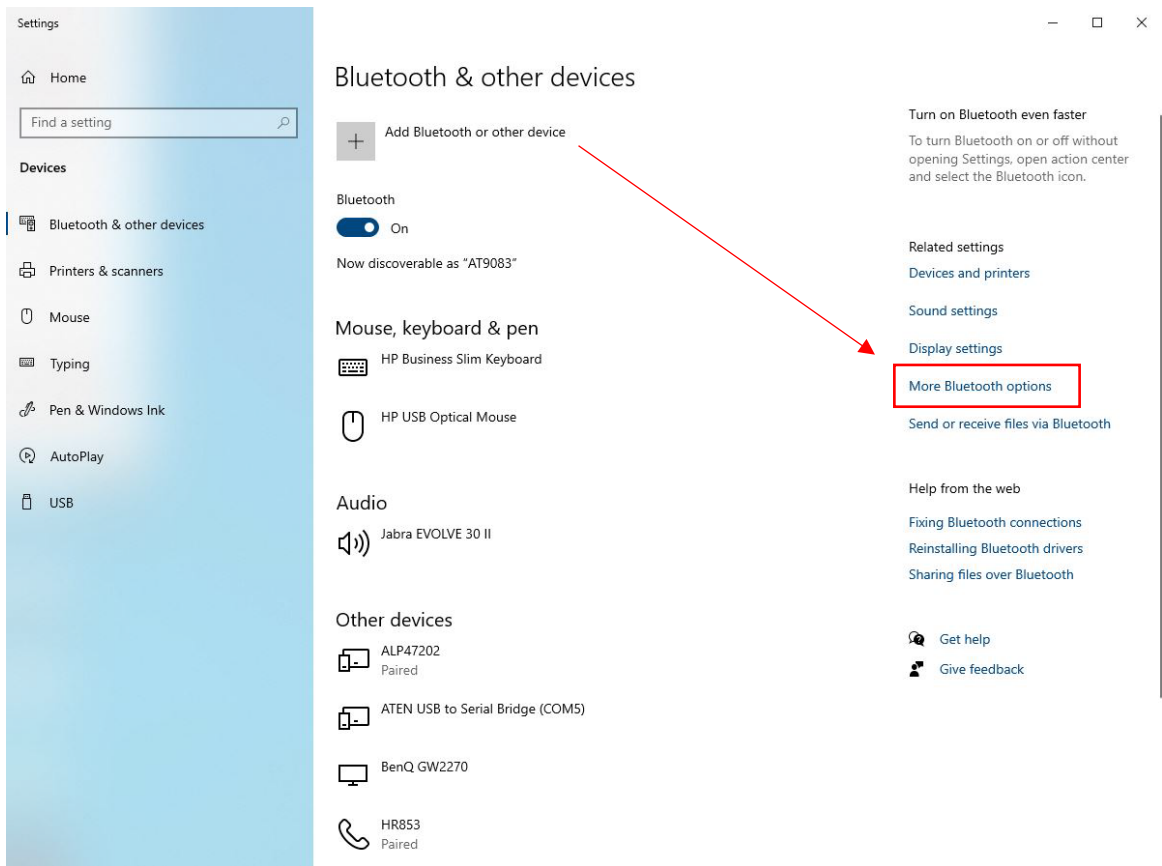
Settings

Home

Find a setting

Devices

Bluetooth & other devices

Printers & scanners

Mouse

Typing

Pen & Windows Ink

AutoPlay

USB

Bluetooth & other devices

Add Bluetooth or other device

Bluetooth

On

Now discoverable as "AT9083"

Mouse, keyboard & pen

HP Business Slim Keyboard

HP USB Optical Mouse

Audio

Jabra EVOLVE 30 II

Other devices

ALP47202
Paired

ATEN USB to Serial Bridge (COM5)

BenQ GW2270

HR853
Paired

Turn on Bluetooth even faster

To turn Bluetooth on or off without opening Settings, open action center and select the Bluetooth icon.

Related settings

Devices and printers

Sound settings

Display settings

More Bluetooth options

Send or receive files via Bluetooth

Help from the web

Fixing Bluetooth connections

Reinstalling Bluetooth drivers

Sharing files over Bluetooth

Get help

Give feedback